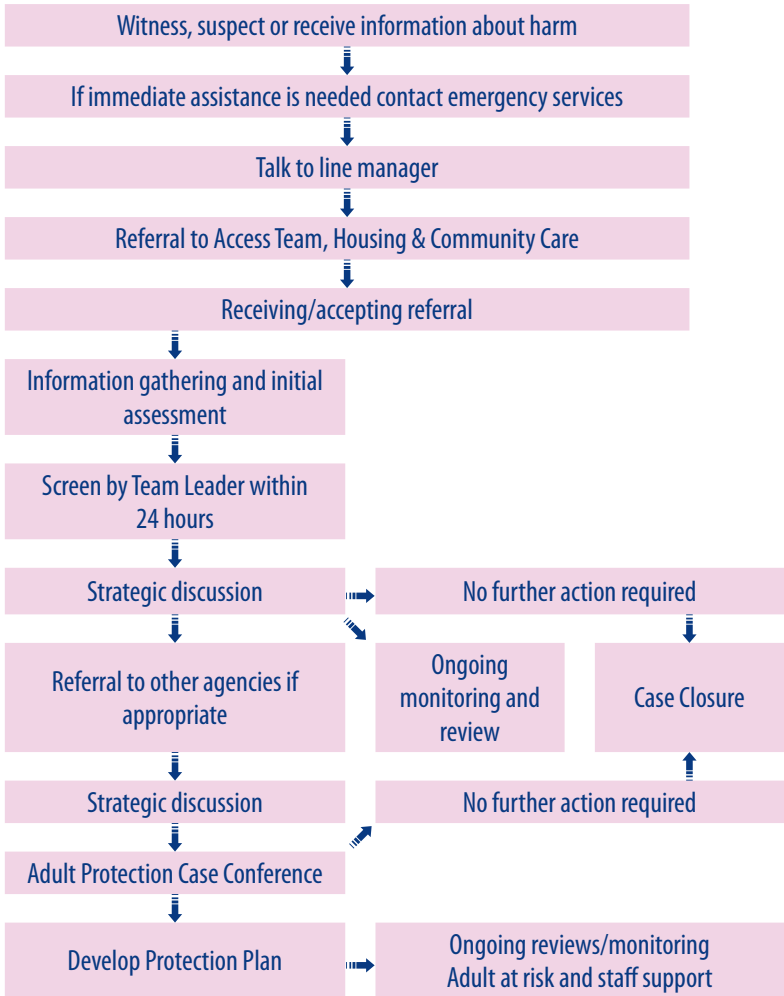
Witness, suspect or receive information about harm

If immediate assistance is needed contact emergency services

Talk to line manager

Referral to Access Team, Housing & Community Care

Receiving/accepting referral

Information gathering and initial assessment

Screen by Team Leader within 24 hours

Strategic discussion

No further action required

Referral to other agencies if appropriate

Ongoing monitoring and review

Case Closure

Strategic discussion

No further action required

Adult Protection Case Conference

Develop Protection Plan

Ongoing reviews/monitoring Adult at risk and staff support